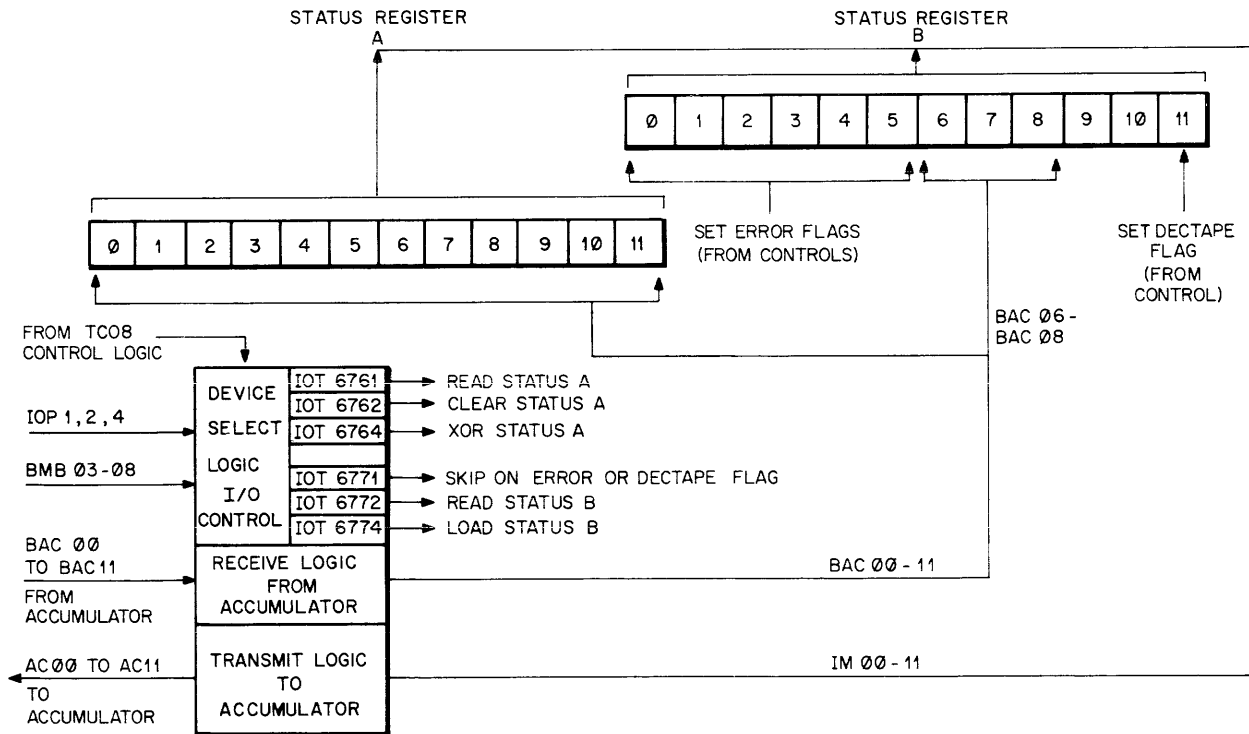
STATUS REGISTER
A

STATUS REGISTER
B

| Ø | 1 | 2 | 3 | 4 | 5 | 6 | 7 | 8 | 9 | 10 | 11 |
|---|---|---|---|---|---|---|---|---|---|---|---|

SET ERROR FLAGS
(FROM CONTROLS)

SET DECTAPE
FLAG
(FROM
CONTROL)

| Ø | 1 | 2 | 3 | 4 | 5 | 6 | 7 | 8 | 9 | 10 | 11 |
|---|---|---|---|---|---|---|---|---|---|---|---|

FROM TC08
CONTROL LOGIC

BAC Ø6 -
BAC Ø8

DEVICE
SELECT
LOGIC
I/O
CONTROL

IOT 6761 → READ STATUS A
IOT 6762 → CLEAR STATUS A
IOT 6764 → XOR STATUS A
IOT 6771 → SKIP ON ERROR OR DECTAPE FLAG
IOT 6772 → READ STATUS B
IOT 6774 → LOAD STATUS B

IOP 1, 2, 4

BMB Ø3-Ø8

BAC ØØ
TO BAC 11
FROM
ACCUMULATOR

RECEIVE LOGIC
FROM
ACCUMULATOR

BAC ØØ - 11

AC ØØ TO AC11
TO
ACCUMULATOR

TRANSMIT LOGIC
TO
ACCUMULATOR

IM ØØ - 11